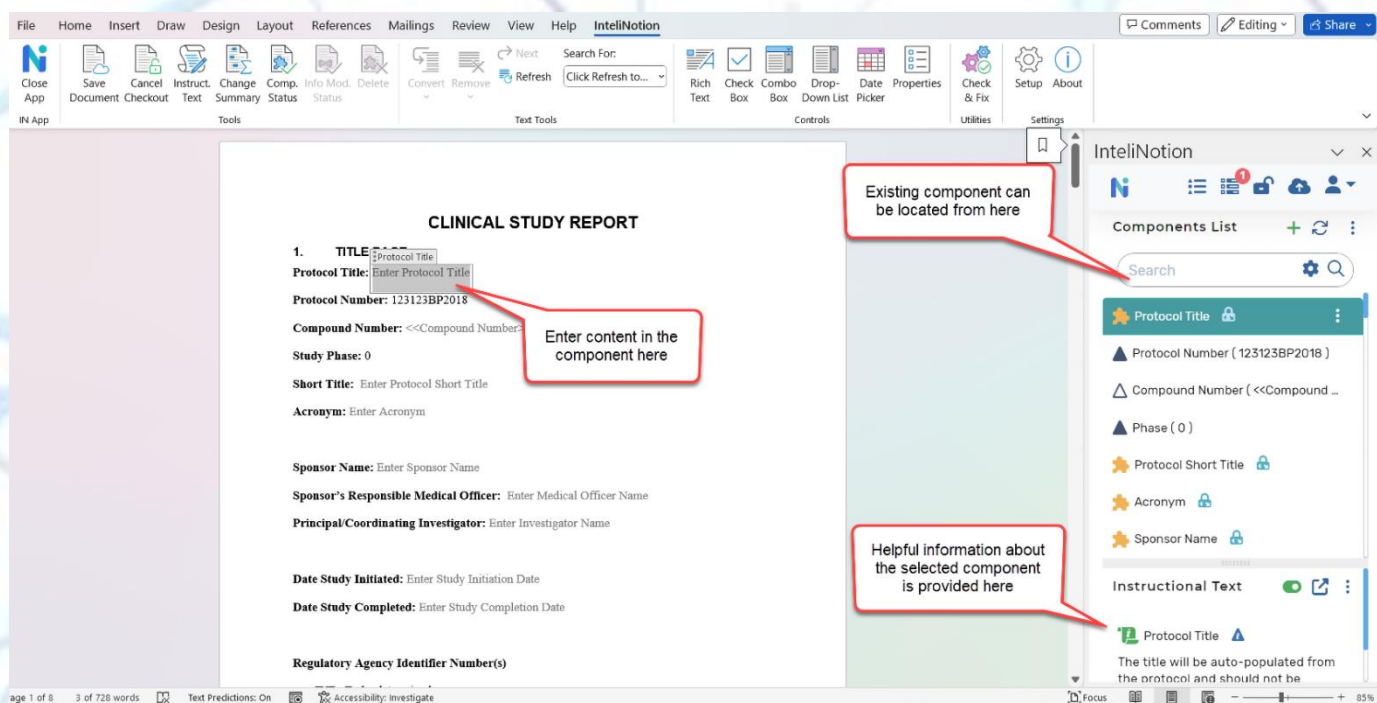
File Home Insert Draw Design Layout References Mailings Review View Help InteliNotion

Comments Editing Share

Close App
Save Document
Cancel Checkout
Instruct. Text
Change Summary
Comp. Status
Info Mod. Status
Delete
Convert
Remove
Next
Refresh
Search For:
Click Refresh to...
Rich Text
Check Box
Combo Box
Drop-Down List
Date Picker
Properties
Check & Fix
Setup
About

IN App
Tools
Text Tools
Controls
Utilities
Settings

CLINICAL STUDY REPORT

1. TITLE PAGE

Protocol Title

Protocol Title: Enter Protocol Title

Protocol Number: 123123BP2018

Compound Number: <<Compound Number>>

Study Phase: 0

Short Title: Enter Protocol Short Title

Acronym: Enter Acronym

Sponsor Name: Enter Sponsor Name

Sponsor's Responsible Medical Officer: Enter Medical Officer Name

Principal/Coordinating Investigator: Enter Investigator Name

Date Study Initiated: Enter Study Initiation Date

Date Study Completed: Enter Study Completion Date

Regulatory Agency Identifier Number(s)

Enter content in the component here

Existing component can be located from here

Helpful information about the selected component is provided here

InteliNotion

1

Components List

Search

Protocol Title

Protocol Number ( 123123BP2018 )

Compound Number ( <<Compound ...

Phase ( 0 )

Protocol Short Title

Acronym

Sponsor Name

Instructional Text

Protocol Title

The title will be auto-populated from the protocol and should not be

age 1 of 8 3 of 728 words Text Predictions: On Accessibility: Investigate

Focus 85%